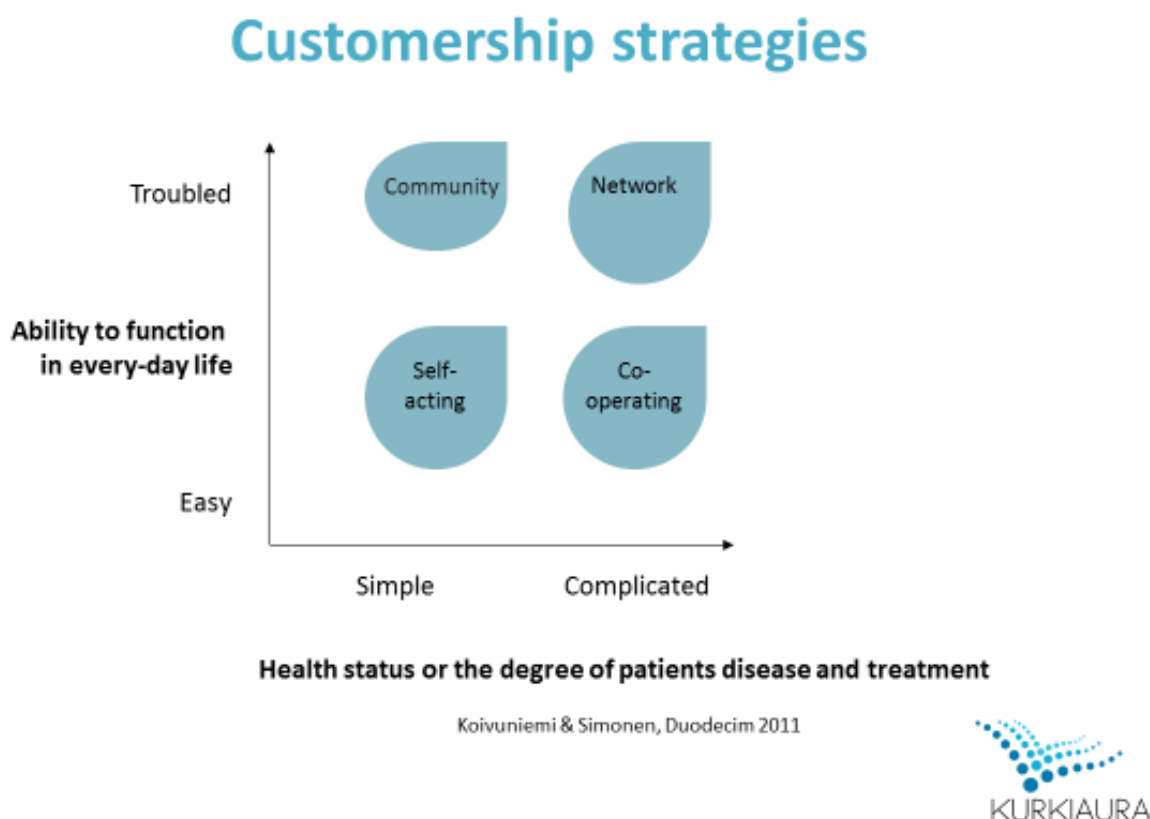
Customership strategies

Troubled

Community

Network

Ability to function in every-day life

Self-acting

Co-operating

Easy

Simple

Complicated

Health status or the degree of patients disease and treatment

Koivuniemi & Simonen, Duodecim 2011

KURKIAURA